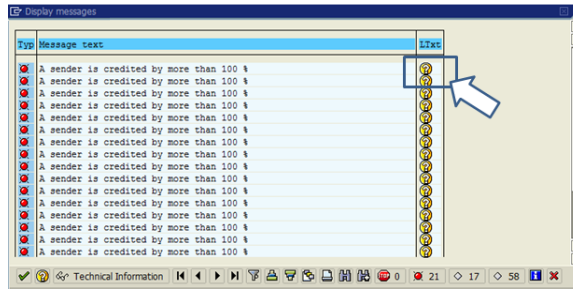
Display messages

| Typ | Message text | LTxt |
|---|---|---|
| | A sender is credited by more than 100 % | |
| | A sender is credited by more than 100 % | |
| | A sender is credited by more than 100 % | |
| | A sender is credited by more than 100 % | |
| | A sender is credited by more than 100 % | |
| | A sender is credited by more than 100 % | |
| | A sender is credited by more than 100 % | |
| | A sender is credited by more than 100 % | |
| | A sender is credited by more than 100 % | |
| | A sender is credited by more than 100 % | |
| | A sender is credited by more than 100 % | |
| | A sender is credited by more than 100 % | |
| | A sender is credited by more than 100 % | |
| | A sender is credited by more than 100 % | |
| | A sender is credited by more than 100 % | |
| | A sender is credited by more than 100 % | |
| | A sender is credited by more than 100 % | |
| | A sender is credited by more than 100 % | |
| | A sender is credited by more than 100 % | |

Technical Information 0 21 17 58